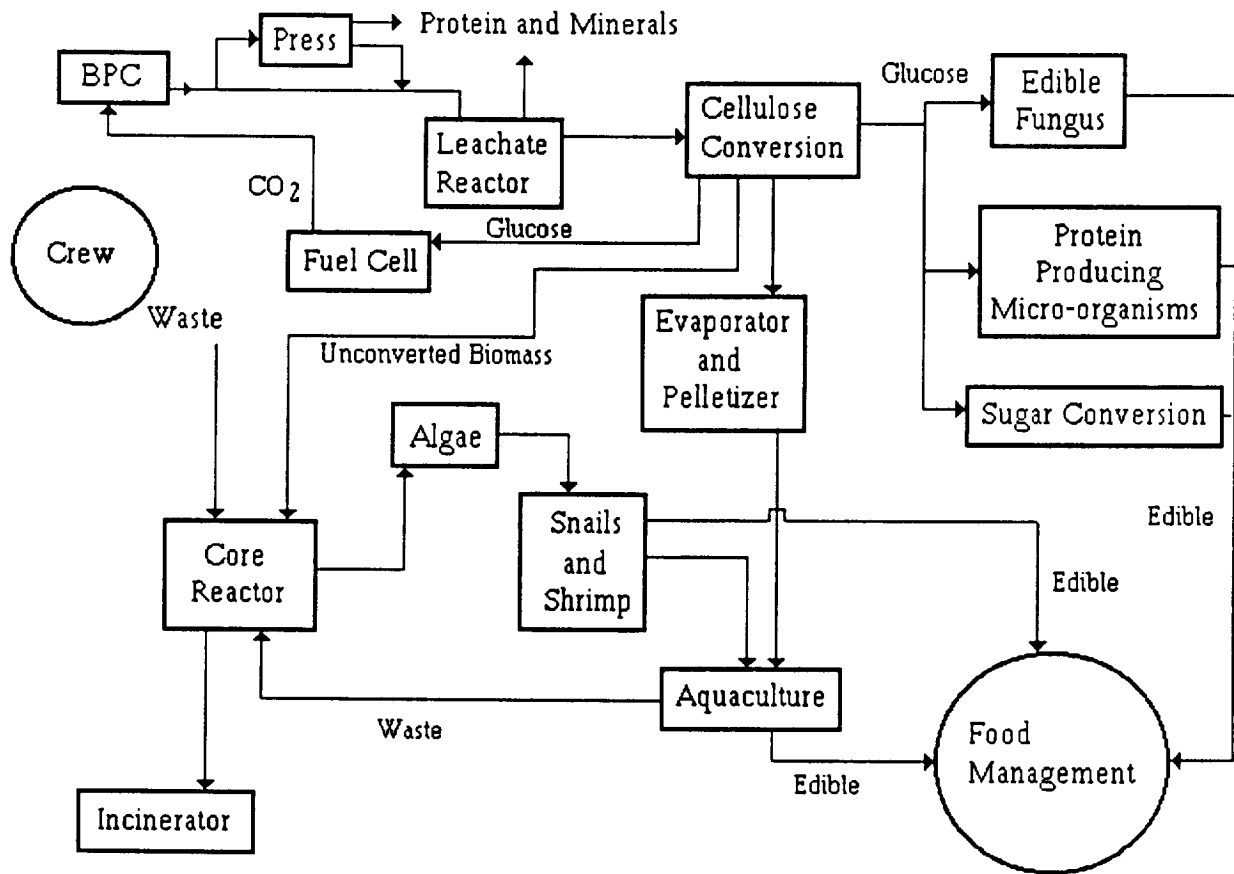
BPC

Press

Protein and Minerals

Leachate Reactor

Cellulose Conversion

Glucose

Edible Fungus

$CO_2$

Glucose

Fuel Cell

Crew

Protein Producing Micro-organisms

Waste

Unconverted Biomass

Evaporator and Pelletizer

Sugar Conversion

Algae

Snails and Shrimp

Edible

Core Reactor

Edible

Aquaculture

Waste

Food Management

Edible

Incinerator